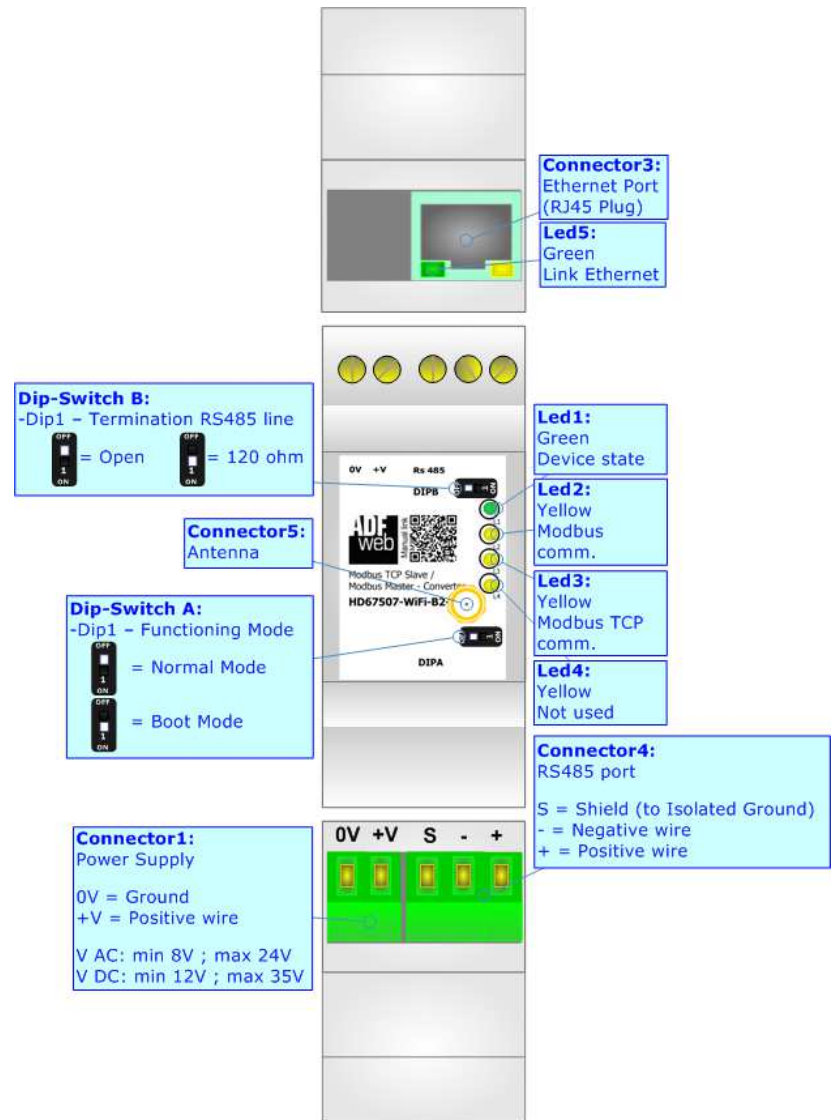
Connector3:
Ethernet Port
(RJ45 Plug)

Led5:
Green
Link Ethernet

Dip-Switch B:
-Dip1 – Termination RS485 line

OFF 1 ON = Open

OFF 1 ON = 120 ohm

Led1:
Green
Device state

0V +V Rs 485

DIPB

Led2:
Yellow
Modbus
comm.

Connector5:
Antenna

ADF web

Modbus TCP Slave / Modbus Master - Converter

HD67507-WiFi-B2

Led3:
Yellow
Modbus TCP
comm.

Dip-Switch A:
-Dip1 – Functioning Mode

OFF 1 ON = Normal Mode

OFF 1 ON = Boot Mode

DIPA

Led4:
Yellow
Not used

Connector4:
RS485 port

S = Shield (to Isolated Ground)
- = Negative wire
+ = Positive wire

0V +V S - +

Connector1:
Power Supply

0V = Ground
+V = Positive wire

V AC: min 8V ; max 24V
V DC: min 12V ; max 35V